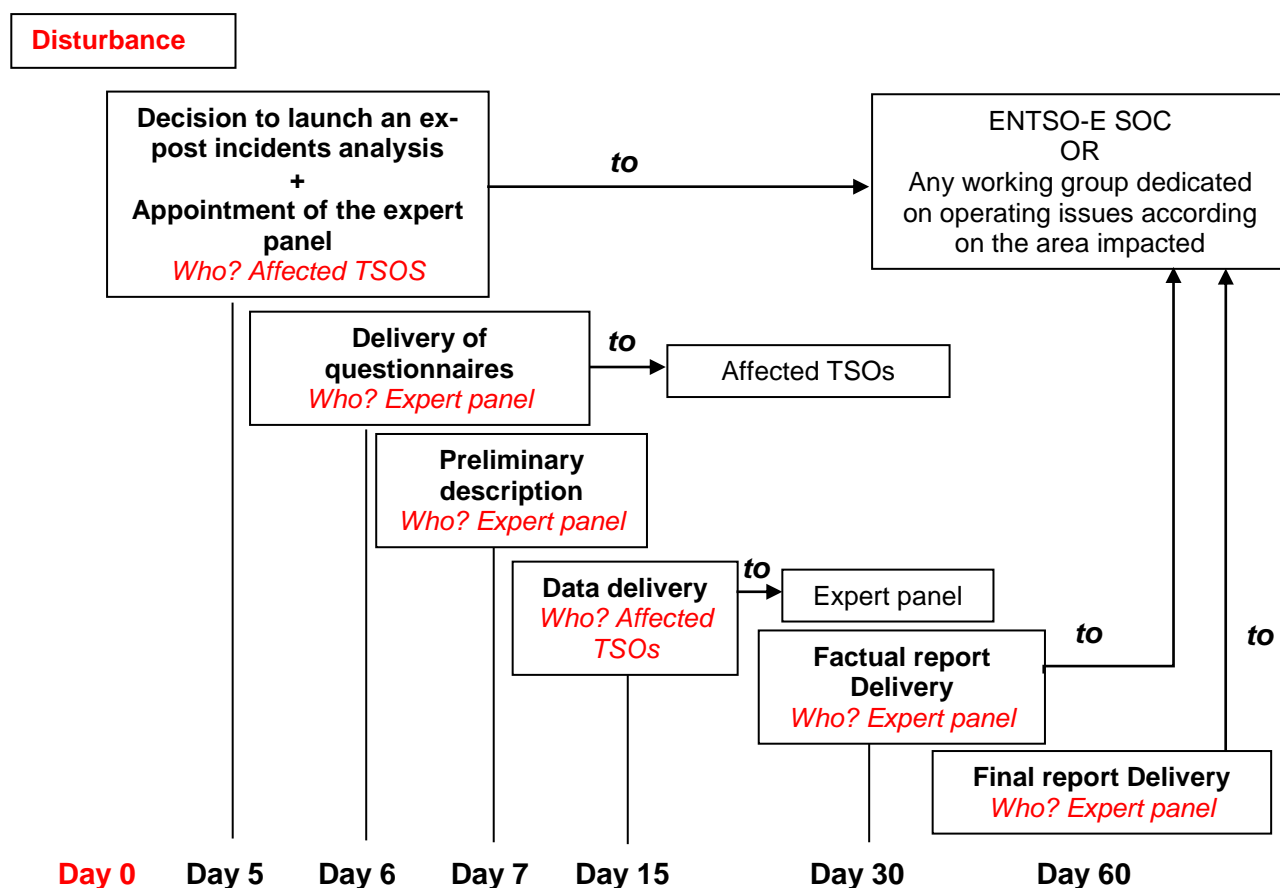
Disturbance

Decision to launch an ex-post incidents analysis
+
Appointment of the expert panel
Who? Affected TSOS

to

ENTSO-E SOC
OR
Any working group dedicated on operating issues according on the area impacted

Delivery of questionnaires
Who? Expert panel

to

Affected TSOs

Preliminary description
Who? Expert panel

Data delivery
Who? Affected TSOs

to

Expert panel

to

to

Factual report Delivery
Who? Expert panel

Final report Delivery
Who? Expert panel

Day 0 Day 5 Day 6 Day 7 Day 15 Day 30 Day 60